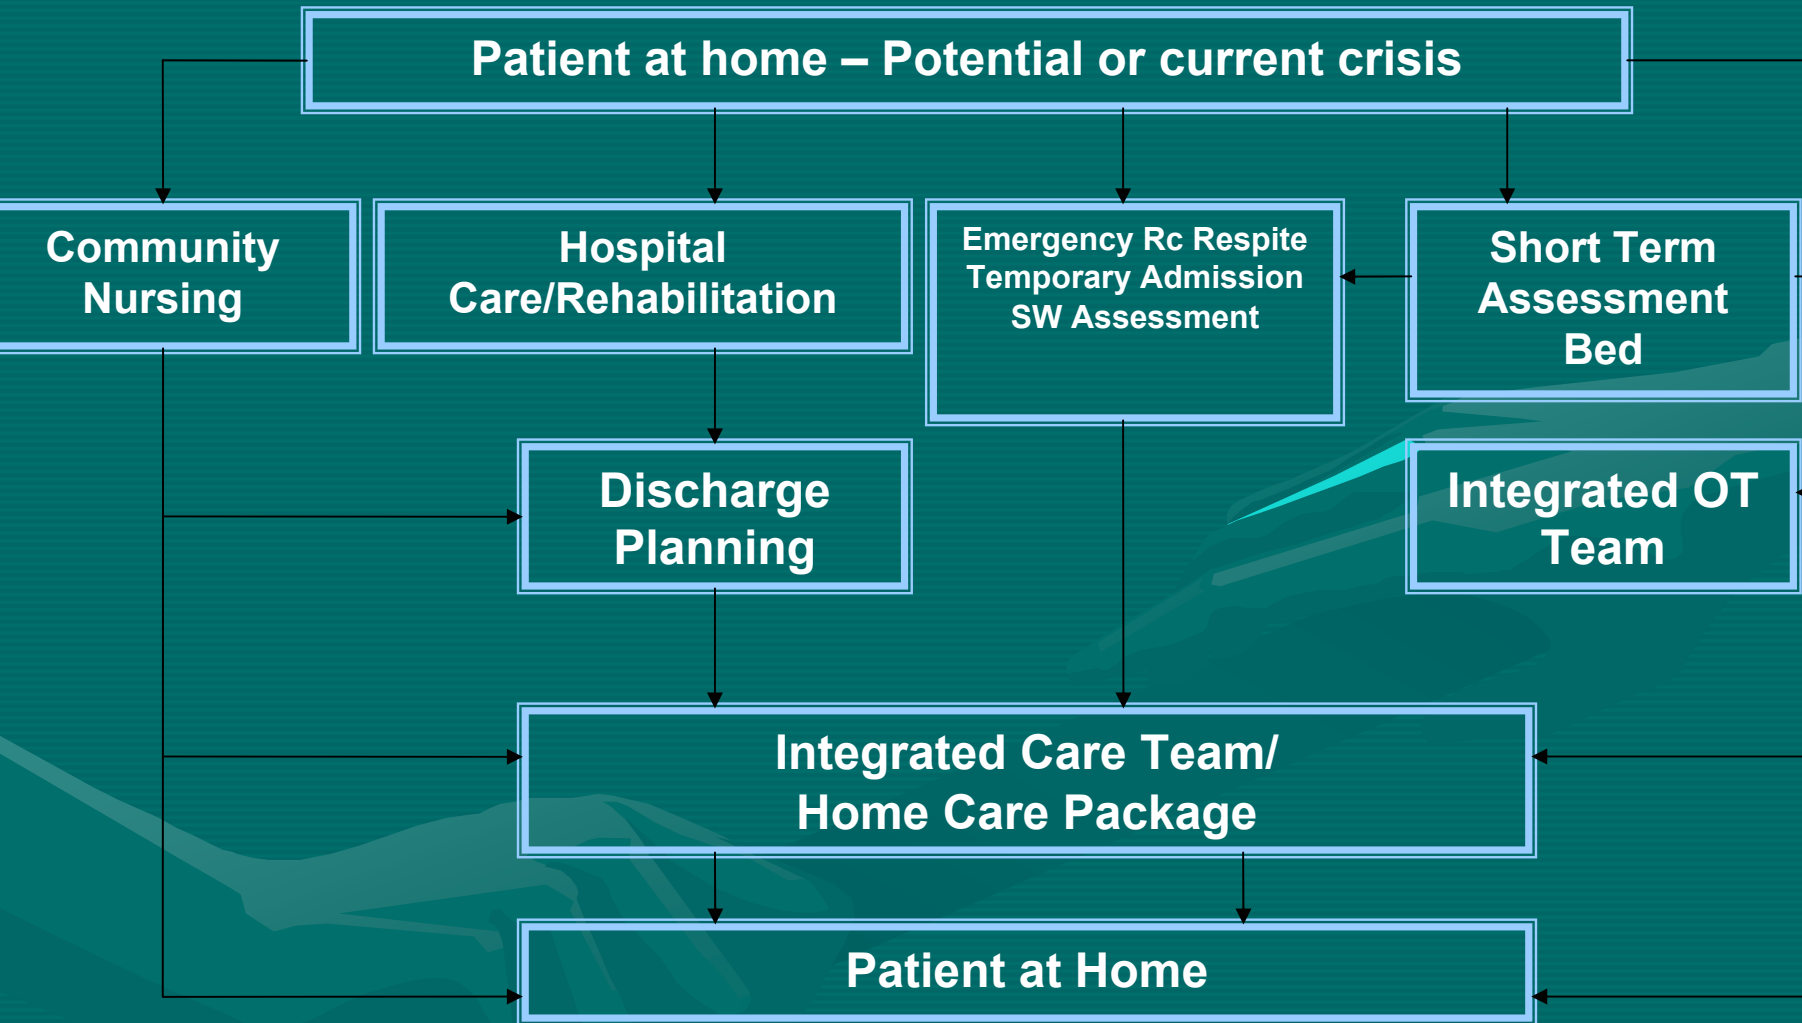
Patient at home – Potential or current crisis

Community Nursing

Hospital Care/Rehabilitation

Emergency Rc Respite Temporary Admission SW Assessment

Short Term Assessment Bed

Discharge Planning

Integrated OT Team

Integrated Care Team/ Home Care Package

Patient at Home